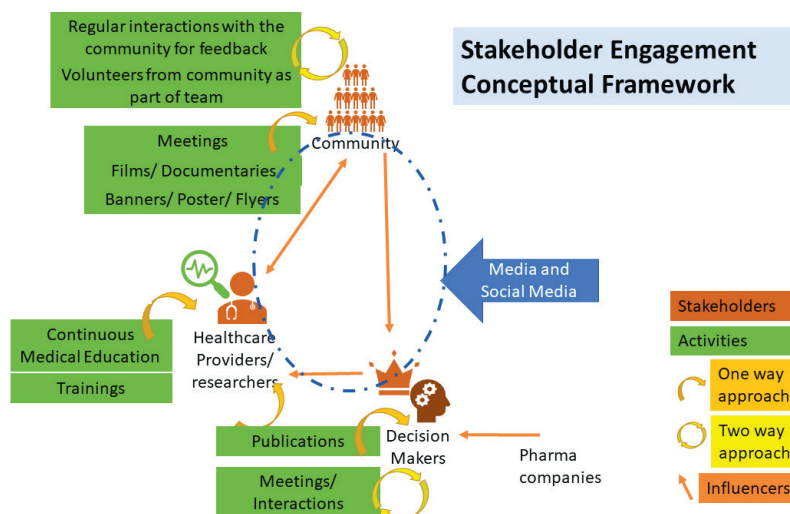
Stakeholder Engagement Conceptual Framework

Regular interactions with the community for feedback

Volunteers from community as part of team

Community

Meetings

Films/ Documentaries

Banners/ Poster/ Flyers

Media and Social Media

Continuous Medical Education

Trainings

Healthcare Providers/ researchers

Publications

Decision Makers

Pharma companies

Meetings/ Interactions

Stakeholders

Activities

One way approach

Two way approach

Influencers